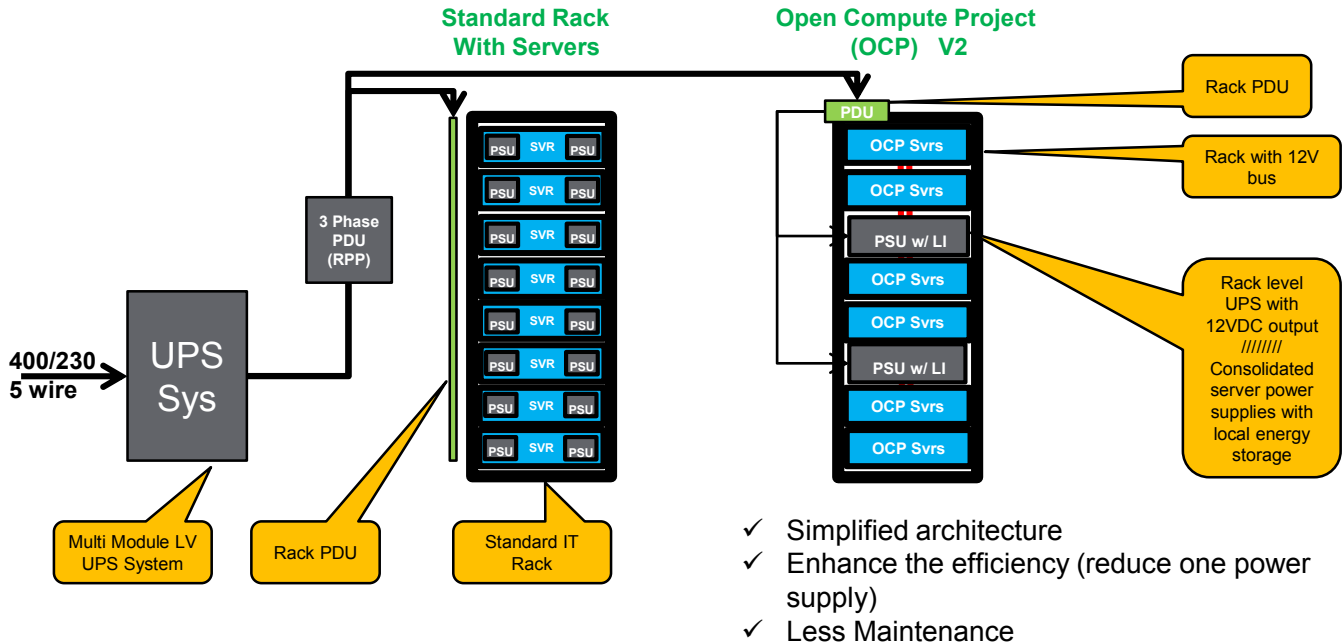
Standard Rack With Servers

Open Compute Project (OCP) V2

Rack PDU

PDU

OCP Svrs

Rack with 12V bus

OCP Svrs

PSU w/ LI

OCP Svrs

OCP Svrs

PSU w/ LI

OCP Svrs

OCP Svrs

Rack level UPS with 12VDC output //////// Consolidated server power supplies with local energy storage

PSU SVR PSU
PSU SVR PSU
PSU SVR PSU
PSU SVR PSU
PSU SVR PSU
PSU SVR PSU
PSU SVR PSU
PSU SVR PSU

3 Phase PDU (RPP)

400/230 5 wire

UPS Sys

Multi Module LV UPS System

Rack PDU

Standard IT Rack

✓ Simplified architecture
✓ Enhance the efficiency (reduce one power supply)
✓ Less Maintenance